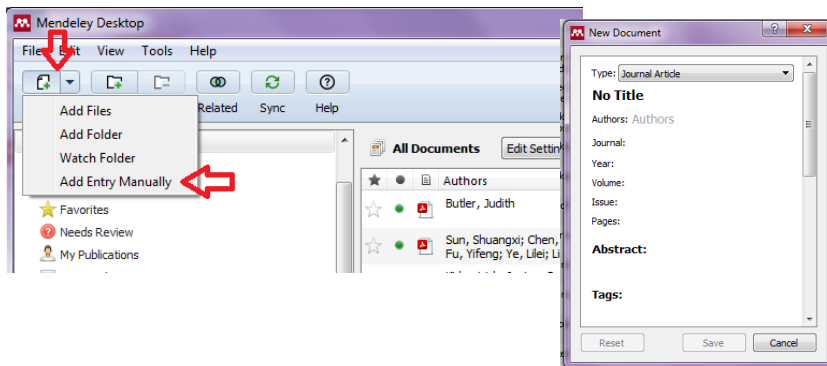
Mendeley Desktop

File Edit View Tools Help

Related Sync Help

Add Files
Add Folder
Watch Folder
Add Entry Manually

Favorites
Needs Review
My Publications

All Documents
Edit Settin

Authors
Butler, Judith
Sun, Shuangxi; Chen, Fu, Yifeng; Ye, Lilei; Li

New Document

Type: Journal Article

No Title

Authors: Authors

Journal:
Year:
Volume:
Issue:
Pages:

Abstract:

Tags:

Reset
Save
Cancel